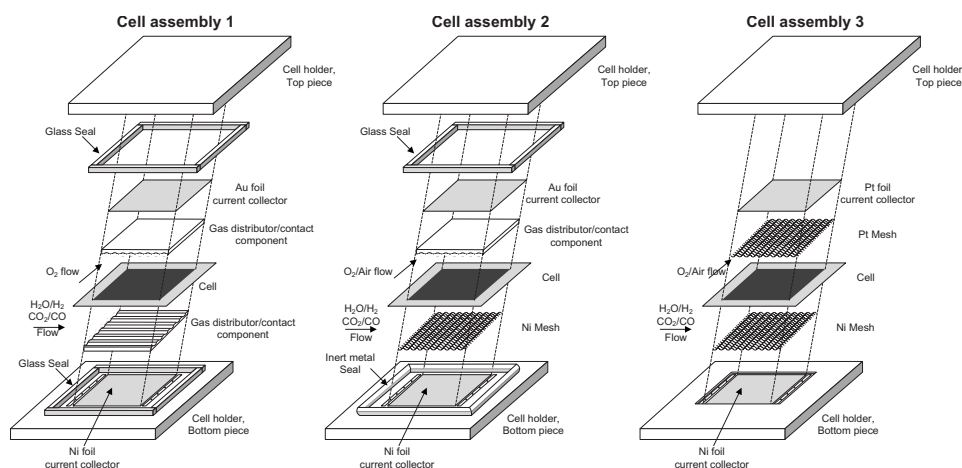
Cell assembly 1

Cell holder, Top piece

Glass Seal

Au foil current collector

Gas distributor/contact component

$O_2$ flow

Cell

$H_2O/H_2$
$CO_2/CO$
Flow

Gas distributor/contact component

Glass Seal

Cell holder, Bottom piece

Ni foil current collector

Cell assembly 2

Cell holder, Top piece

Glass Seal

Au foil current collector

Gas distributor/contact component

$O_2$/Air flow

Cell

$H_2O/H_2$
$CO_2/CO$
Flow

Ni Mesh

Inert metal Seal

Cell holder, Bottom piece

Ni foil current collector

Cell assembly 3

Cell holder, Top piece

Pt foil current collector

Pt Mesh

$O_2$/Air flow

Cell

$H_2O/H_2$
$CO_2/CO$
Flow

Ni Mesh

Cell holder, Bottom piece

Ni foil current collector